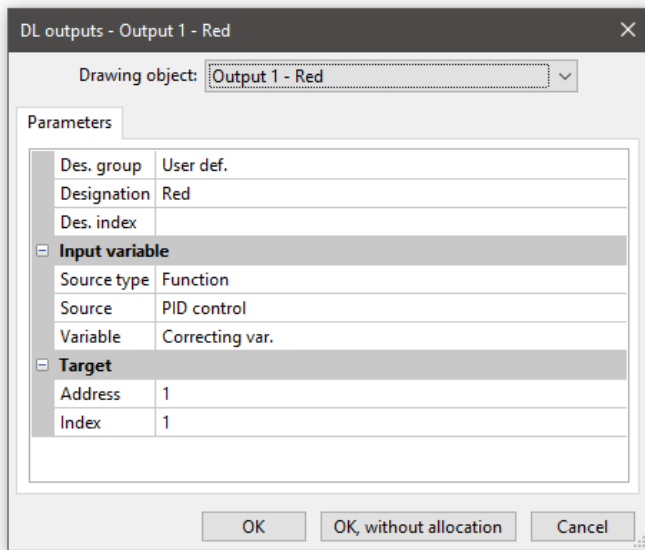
DL outputs - Output 1 - Red

Drawing object: Output 1 - Red

Parameters

| | |
|---|---|
| Des. group | User def. |
| Designation | Red |
| Des. index | |
| **Input variable** | |
| Source type | Function |
| Source | PID control |
| Variable | Correcting var. |
| **Target** | |
| Address | 1 |
| Index | 1 |

OK
OK, without allocation
Cancel